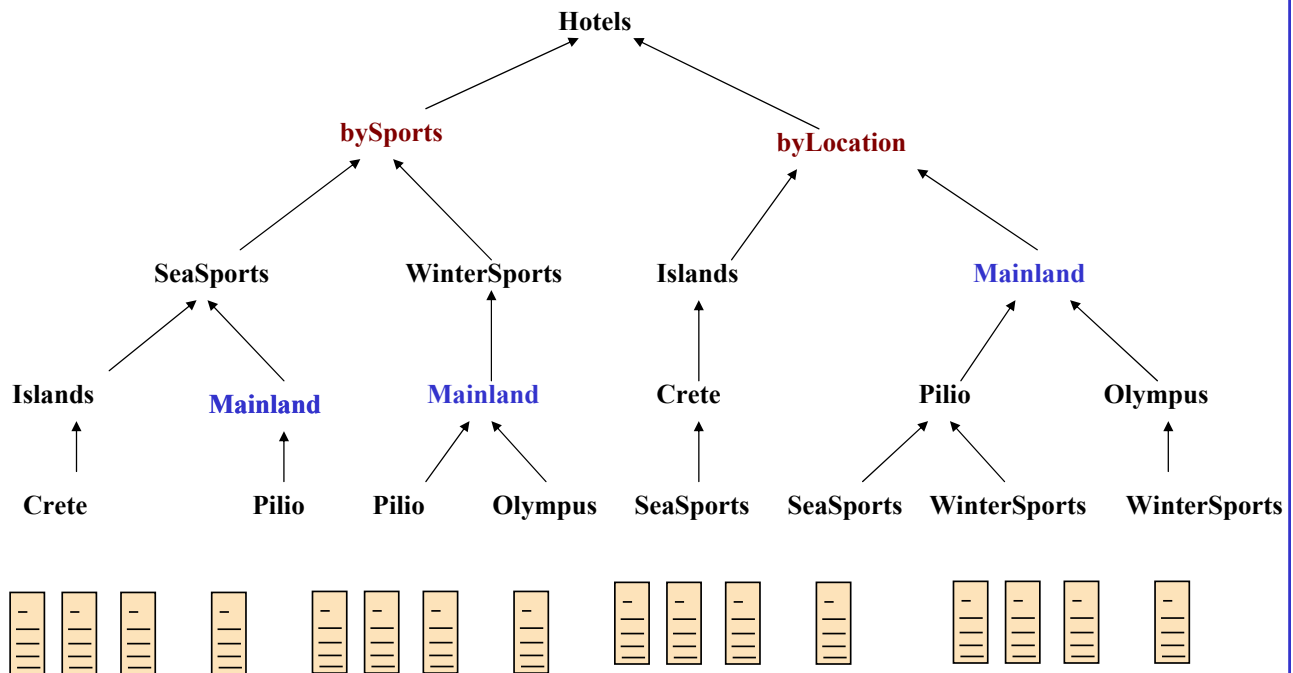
Hotels

bySports

byLocation

SeaSports

WinterSports

Islands

Mainland

Islands

Mainland

Mainland

Crete

Pilio

Olympus

Crete

Pilio

Pilio

Olympus

SeaSports

SeaSports

WinterSports

WinterSports